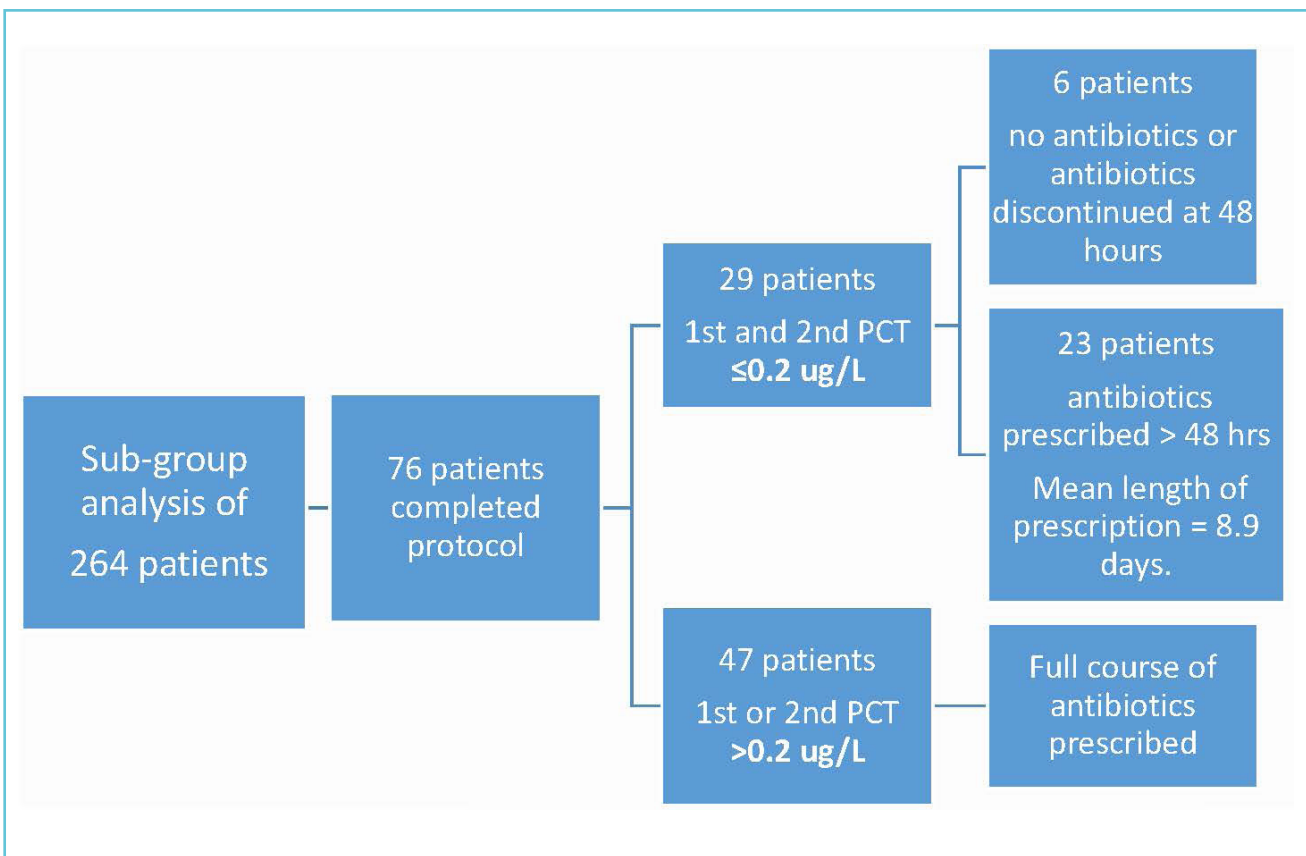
Sub-group analysis of 264 patients

76 patients completed protocol

29 patients
1st and 2nd PCT
≤0.2 ug/L

6 patients
no antibiotics or antibiotics discontinued at 48 hours

23 patients
antibiotics prescribed > 48 hrs
Mean length of prescription = 8.9 days.

47 patients
1st or 2nd PCT
>0.2 ug/L

Full course of antibiotics prescribed